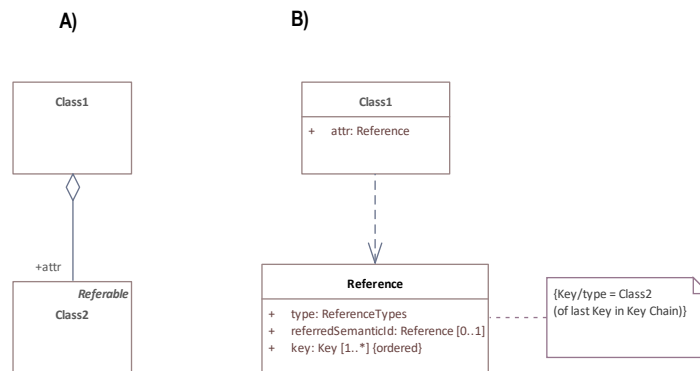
A)

B)

Class1

+attr

Referable
Class2

Class1

+ attr: Reference

Reference

+ type: ReferenceTypes
+ referredSemanticId: Reference [0..1]
+ key: Key [1..*] {ordered}

{Key/type = Class2
(of last Key in Key Chain)}